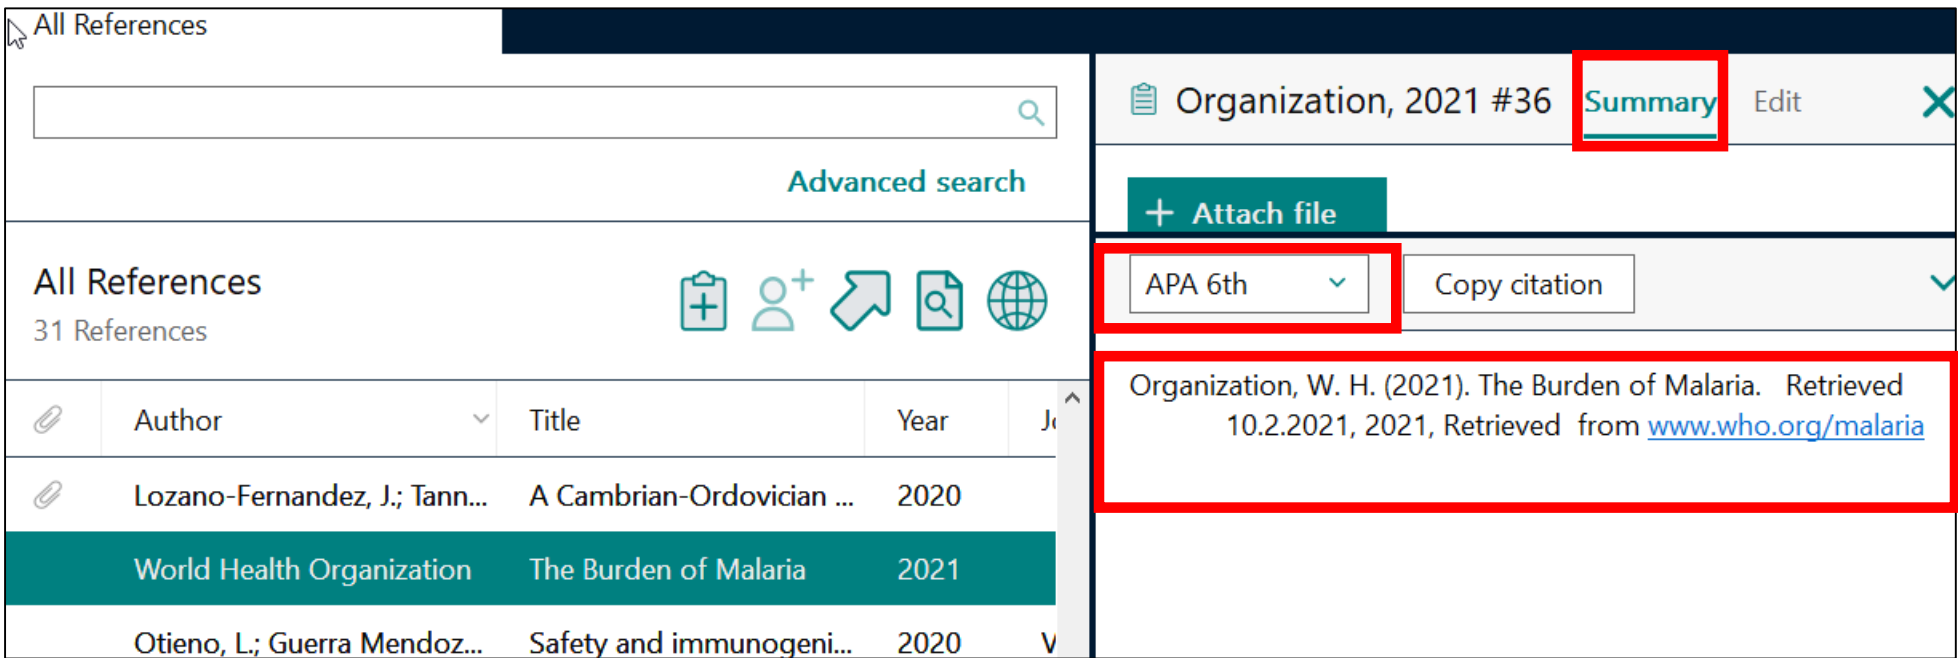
All References

Advanced search

All References
31 References

| | Author | Title | Year | J |
|---|---|---|---|---|
| | Lozano-Fernandez, J.; Tann... | A Cambrian-Ordovician ... | 2020 | |
| | World Health Organization | The Burden of Malaria | 2021 | |
| | Otieno, L.; Guerra Mendoz... | Safety and immunogeni... | 2020 | V |

Organization, 2021 #36 Summary Edit

+ Attach file

APA 6th Copy citation

Organization, W. H. (2021). The Burden of Malaria. Retrieved 10.2.2021, 2021, Retrieved from www.who.org/malaria